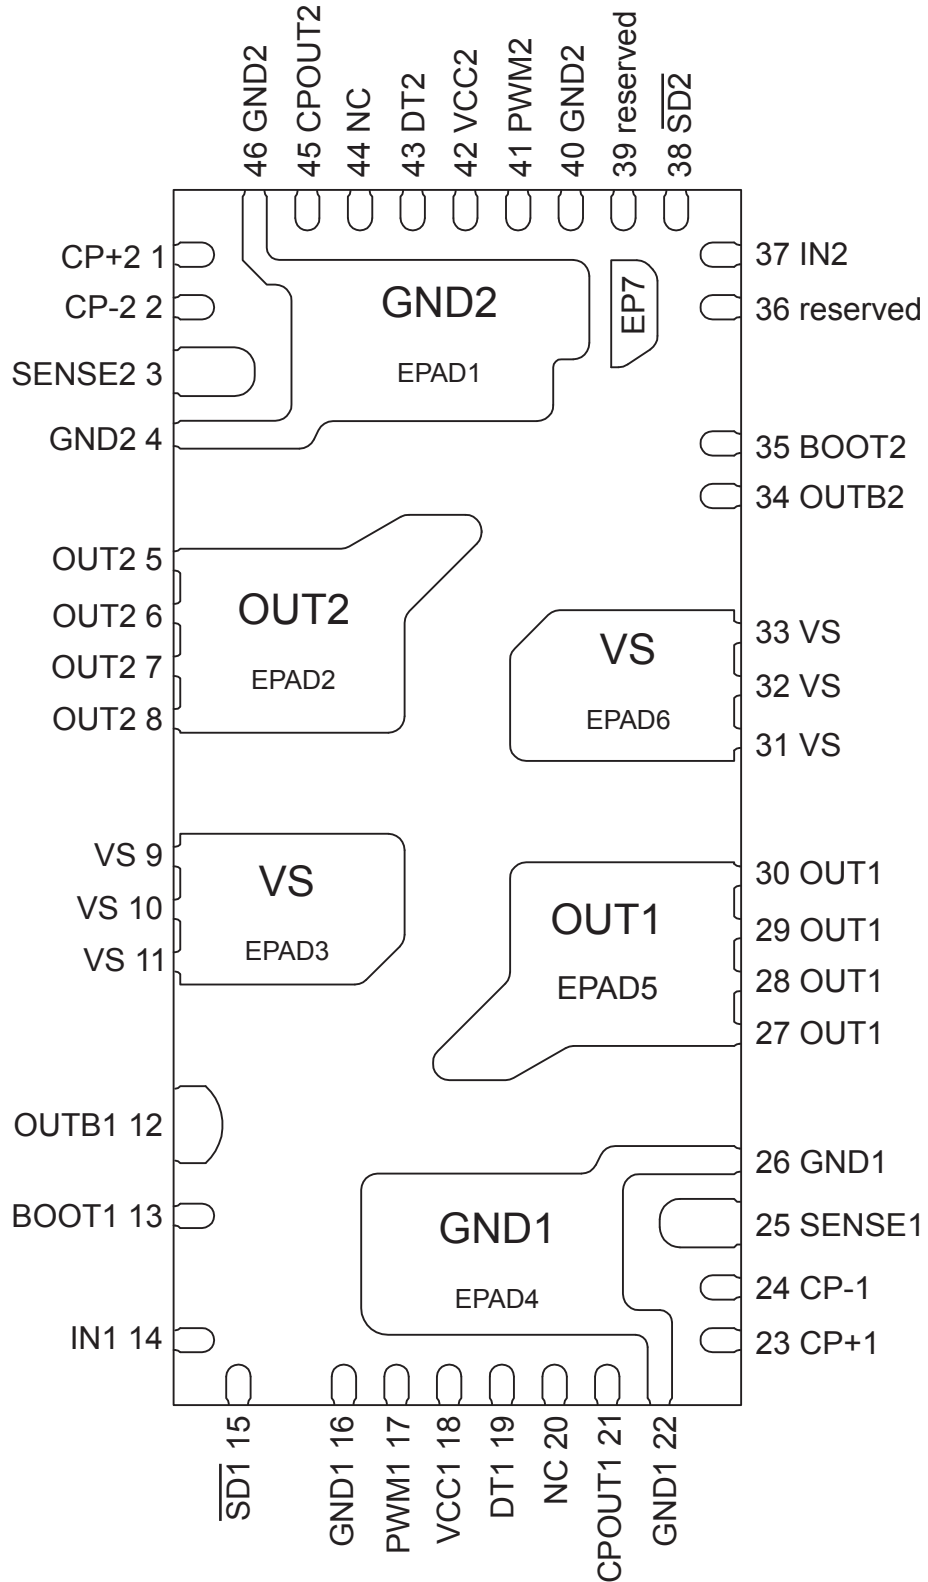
46 GND2
45 CPOUT2
44 NC
43 DT2
42 VCC2
41 PWM2
40 GND2
39 reserved
38 $\overline{SD2}$

CP+2 1
CP-2 2
SENSE2 3
GND2 4

GND2
EPAD1

EP7

37 IN2
36 reserved
35 BOOT2
34 OUTB2

OUT2 5
OUT2 6
OUT2 7
OUT2 8

OUT2
EPAD2

VS
EPAD6

33 VS
32 VS
31 VS

VS 9
VS 10
VS 11

VS
EPAD3

OUT1
EPAD5

30 OUT1
29 OUT1
28 OUT1
27 OUT1

OUTB1 12
BOOT1 13
IN1 14

GND1
EPAD4

26 GND1
25 SENSE1
24 CP-1
23 CP+1

$\overline{SD1}$ 15
GND1 16
PWM1 17
VCC1 18
DT1 19
NC 20
CPOUT1 21
GND1 22